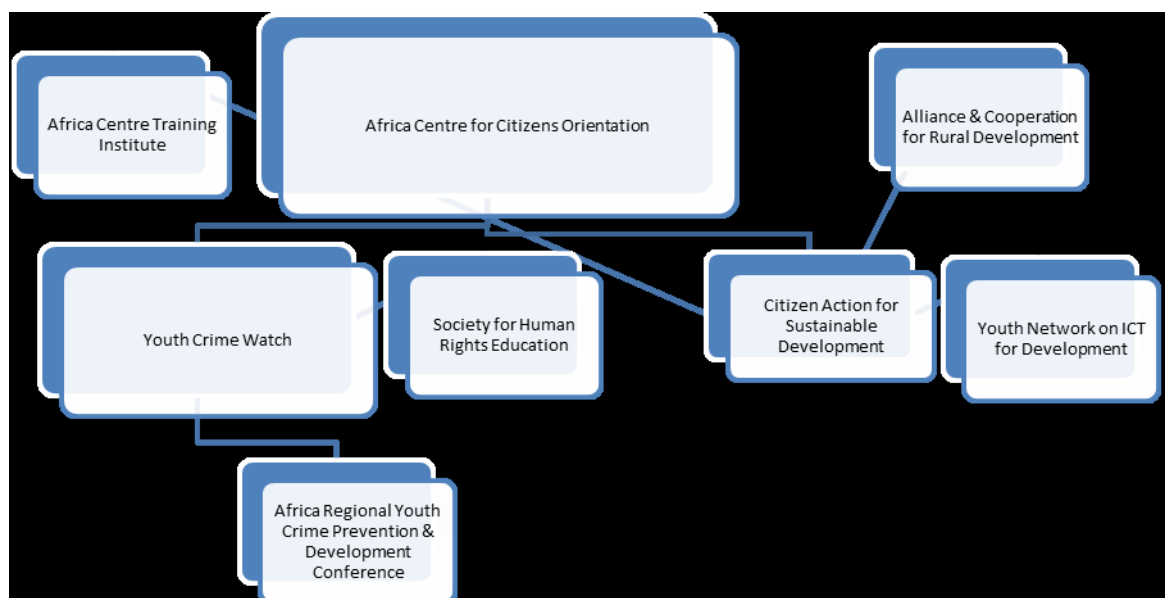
Africa Centre for Citizens Orientation

Africa Centre Training Institute

Alliance & Cooperation for Rural Development

Youth Crime Watch

Society for Human Rights Education

Citizen Action for Sustainable Development

Youth Network on ICT for Development

Africa Regional Youth Crime Prevention & Development Conference